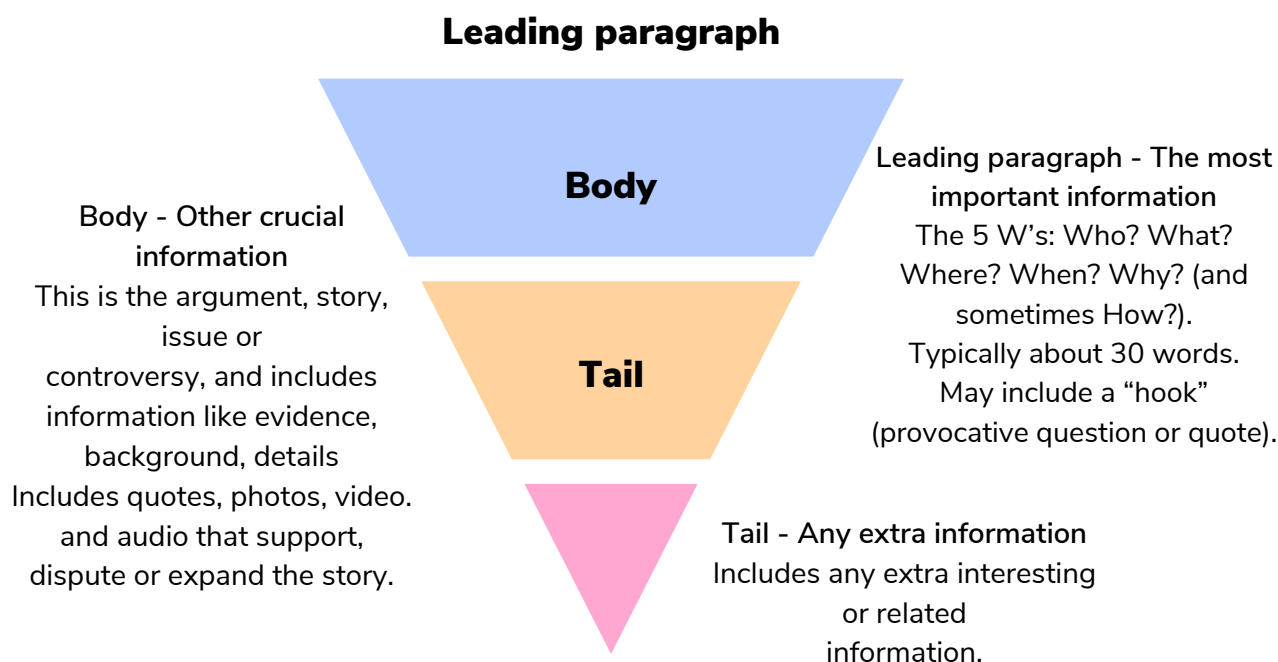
Leading paragraph

Body

Tail

Body - Other crucial information
This is the argument, story, issue or controversy, and includes information like evidence, background, details
Includes quotes, photos, video. and audio that support, dispute or expand the story.

Leading paragraph - The most important information
The 5 W’s: Who? What? Where? When? Why? (and sometimes How?).
Typically about 30 words.
May include a “hook” (provocative question or quote).

Tail - Any extra information
Includes any extra interesting or related information.